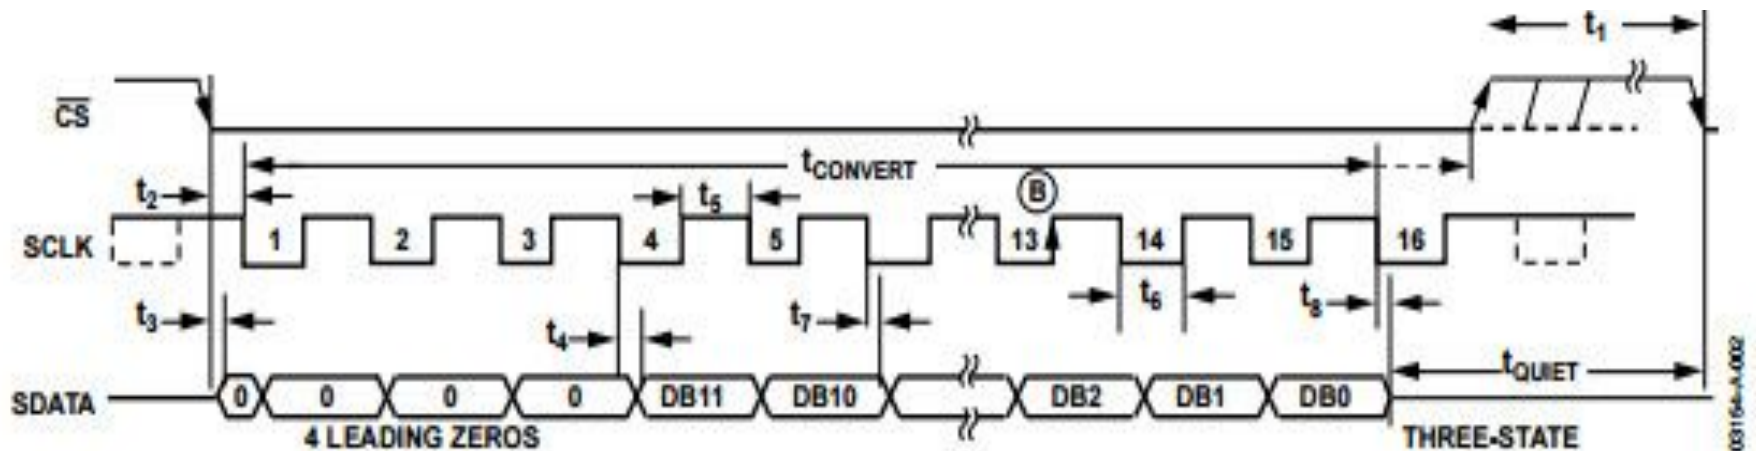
$t_1$

$\overline{CS}$

$t_{CONVERT}$

$t_2$

$t_5$

B

SCLK

1 2 3 4 5 13 14 15 16

$t_6$

$t_3$

$t_4$

$t_7$

$t_8$

$t_{QUIET}$

SDATA

0 0 0 0 DB11 DB10 DB2 DB1 DB0

4 LEADING ZEROS

THREE-STATE

03154-A-002